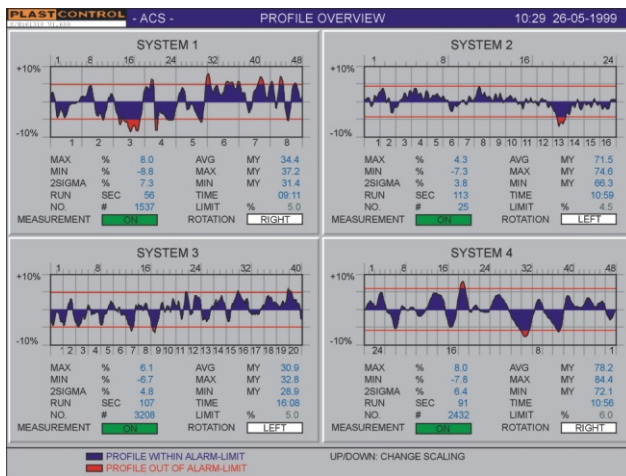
PLASTCONTROL - ACS - PROFILE OVERVIEW 10:29 26-05-1999

SYSTEM 1

+10%
-10%

1 8 16 24 32 40 48

1 2 3 4 5 6 7 8

| MAX | % | 8.0 | AVG | MY | 34.4 |
|---|---|---|---|---|---|
| MIN | % | -8.8 | MAX | MY | 37.2 |
| 2SIGMA | % | 7.3 | MIN | MY | 31.4 |
| RUN | SEC | 56 | TIME | | 09:11 |
| NO. | # | 1537 | LIMIT | % | 5.0 |
| MEASUREMENT | | ON | ROTATION | | RIGHT |

SYSTEM 2

+10%
-10%

1 8 16 24

1 2 3 4 5 6 7 8 9 10 11 12 13 14 15 16

| MAX | % | 4.3 | AVG | MY | 71.5 |
|---|---|---|---|---|---|
| MIN | % | -7.3 | MAX | MY | 74.6 |
| 2SIGMA | % | 3.8 | MIN | MY | 66.3 |
| RUN | SEC | 113 | TIME | | 10:59 |
| NO. | # | 25 | LIMIT | % | 4.5 |
| MEASUREMENT | | ON | ROTATION | | LEFT |

SYSTEM 3

+10%
-10%

1 8 16 24 32 40

1 2 3 4 5 6 7 8 9 10 11 12 13 14 15 16 17 18 19 20

| MAX | % | 6.1 | AVG | MY | 30.9 |
|---|---|---|---|---|---|
| MIN | % | -6.7 | MAX | MY | 32.8 |
| 2SIGMA | % | 4.8 | MIN | MY | 28.9 |
| RUN | SEC | 107 | TIME | | 16:08 |
| NO. | # | 3208 | LIMIT | % | 5.0 |
| MEASUREMENT | | ON | ROTATION | | LEFT |

SYSTEM 4

+10%
-10%

1 8 16 24 32 40 48

24 16 8 1

| MAX | % | 8.0 | AVG | MY | 78.2 |
|---|---|---|---|---|---|
| MIN | % | -7.8 | MAX | MY | 84.4 |
| 2SIGMA | % | 6.4 | MIN | MY | 72.1 |
| RUN | SEC | 91 | TIME | | 10:56 |
| NO. | # | 2432 | LIMIT | % | 6.0 |
| MEASUREMENT | | ON | ROTATION | | RIGHT |

PROFILE WITHIN ALARM-LIMIT
PROFILE OUT OF ALARM-LIMIT

UP/DOWN: CHANGE SCALING